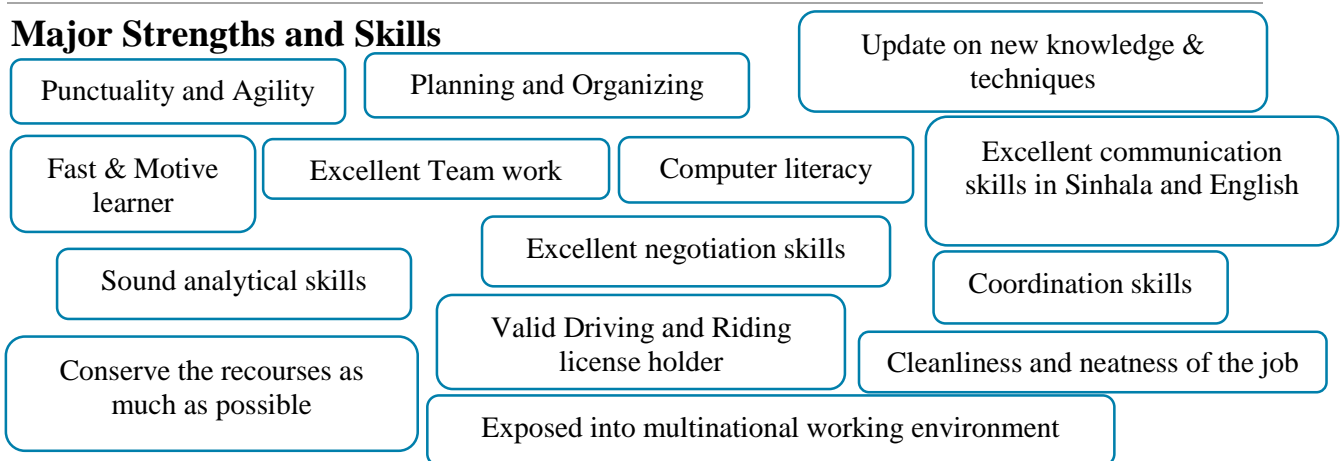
Major Strengths and Skills

Punctuality and Agility

Planning and Organizing

Update on new knowledge & techniques

Fast & Motive learner

Excellent Team work

Computer literacy

Excellent communication skills in Sinhala and English

Excellent negotiation skills

Sound analytical skills

Coordination skills

Valid Driving and Riding license holder

Cleanliness and neatness of the job

Conserve the recourses as much as possible

Exposed into multinational working environment